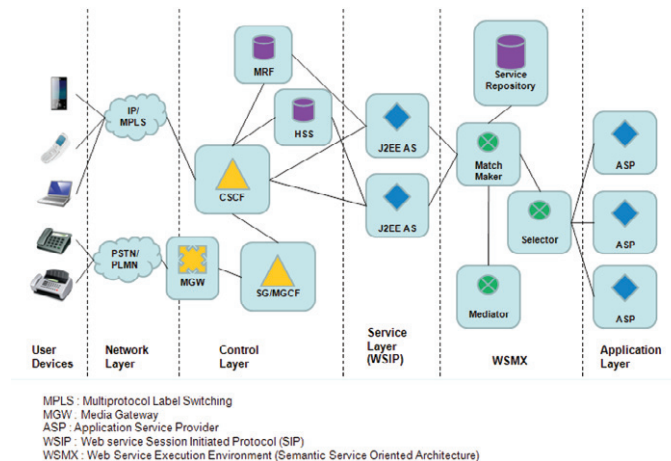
MRF

Service Repository

IP/ MPLS

HSS

J2EE AS

Match Maker

ASP

CSCF

J2EE AS

Selector

ASP

PSTN/ PLMN

MGW

SG/MGCF

Mediator

ASP

User Devices

Network Layer

Control Layer

Service Layer (WSIP)

WSMX

Application Layer

MPLS : Multiprotocol Label Switching
MGW : Media Gateway
ASP : Application Service Provider
WSIP : Web service Session Initiated Protocol (SIP)
WSMX : Web Service Execution Environment (Semantic Service Oriented Architecture)